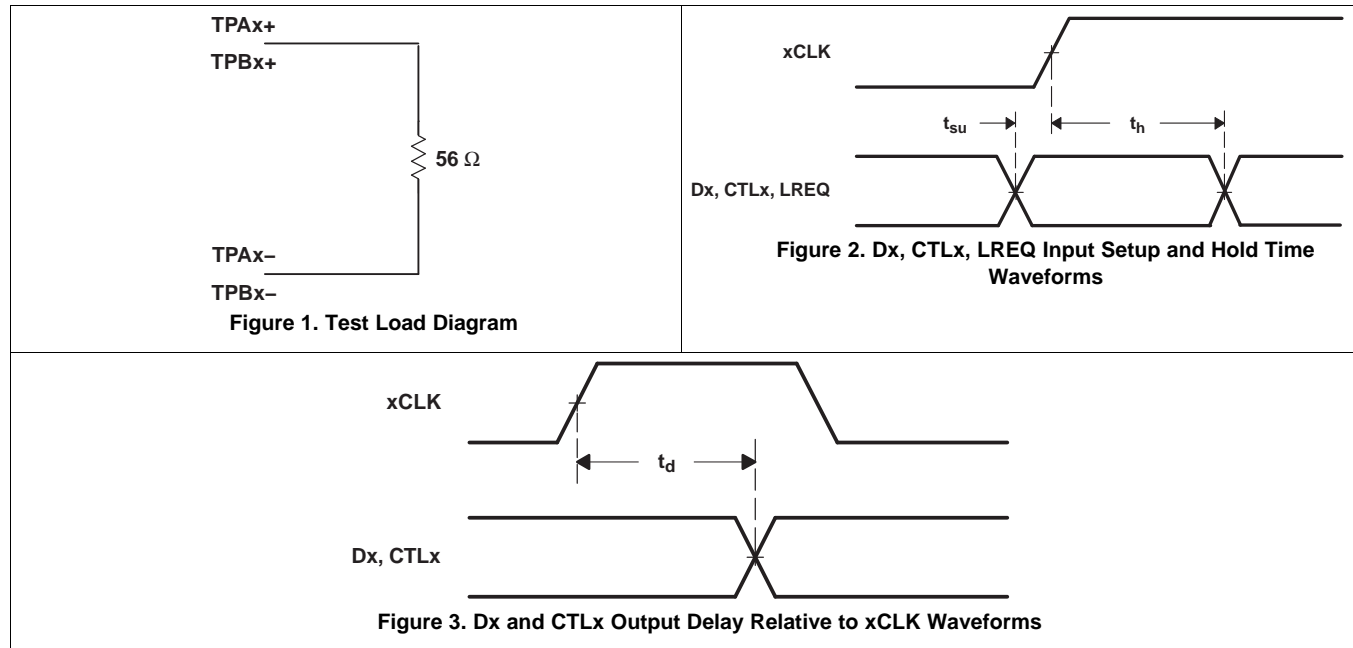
TPAx+
TPBx+

56 Ω

TPAx–
TPBx–

Figure 1. Test Load Diagram

xCLK

$t_{su}$

$t_h$

Dx, CTLx, LREQ

Figure 2. Dx, CTLx, LREQ Input Setup and Hold Time Waveforms

xCLK

$t_d$

Dx, CTLx

Figure 3. Dx and CTLx Output Delay Relative to xCLK Waveforms